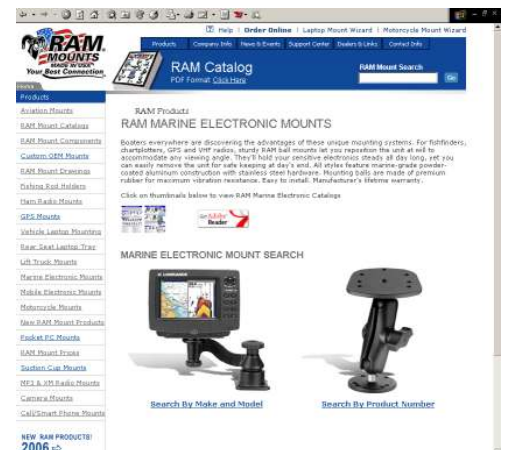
Help | Order Online | Laptop Mount Wizard | Motorcycle Mount Wizard

RAM MOUNTS MADE IN USA Your Best Connection

Products | Company Info | News & Events | Support Center | Dealers & Links | Contact Info

RAM Catalog
PDF Format Click Here

RAM Mount Search
Go

Products
Aviation Mounts
RAM Mount Catalogs
RAM Mount Components
Custom OEM Mounts
RAM Mount Drawings
Fishing Rod Holders
Ham Radio Mounts
GPS Mounts
Vehicle Laptop Mounting
Rear Seat Laptop Tray
Lift Truck Mounts
Marine Electronic Mounts
Mobile Electronic Mounts
Motorcycle Mounts
New RAM Mount Products
Pocket PC Mounts
RAM Mount Prices
Suction Cup Mounts
MP3 & XM Radio Mounts
Camera Mounts
Cell/Smart Phone Mounts

NEW RAM PRODUCTS!
2006

RAM Products
RAM MARINE ELECTRONIC MOUNTS

Boaters everywhere are discovering the advantages of these unique mounting systems. For fishfinders, chartplotters, GPS and VHF radios, sturdy RAM ball mounts let you reposition the unit at will to accommodate any viewing angle. They'll hold your sensitive electronics steady all day long, yet you can easily remove the unit for safe keeping at day's end. All styles feature marine-grade powder-coated aluminum construction with stainless steel hardware. Mounting balls are made of premium rubber for maximum vibration resistance. Easy to install. Manufacturer's lifetime warranty.

Click on thumbnails below to view RAM Marine Electronic Catalogs

Get Adobe Reader

MARINE ELECTRONIC MOUNT SEARCH

Search By Make and Model
Search By Product Number